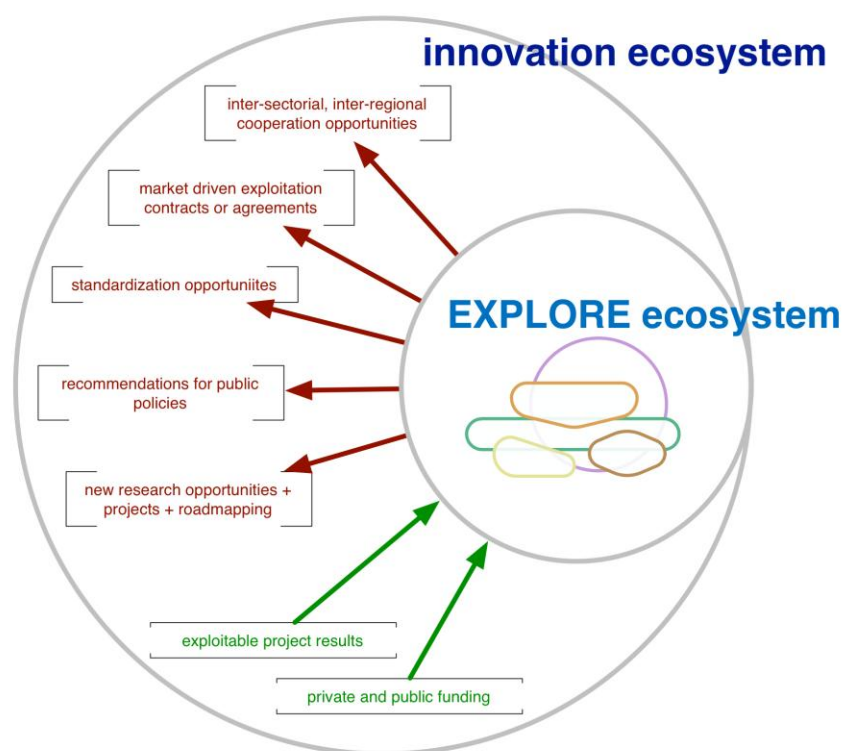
innovation ecosystem

inter-sectorial, inter-regional cooperation opportunities

market driven exploitation contracts or agreements

standardization opportuniites

EXPLORE ecosystem

recommendations for public policies

new research opportunities + projects + roadmapping

exploitable project results

private and public funding